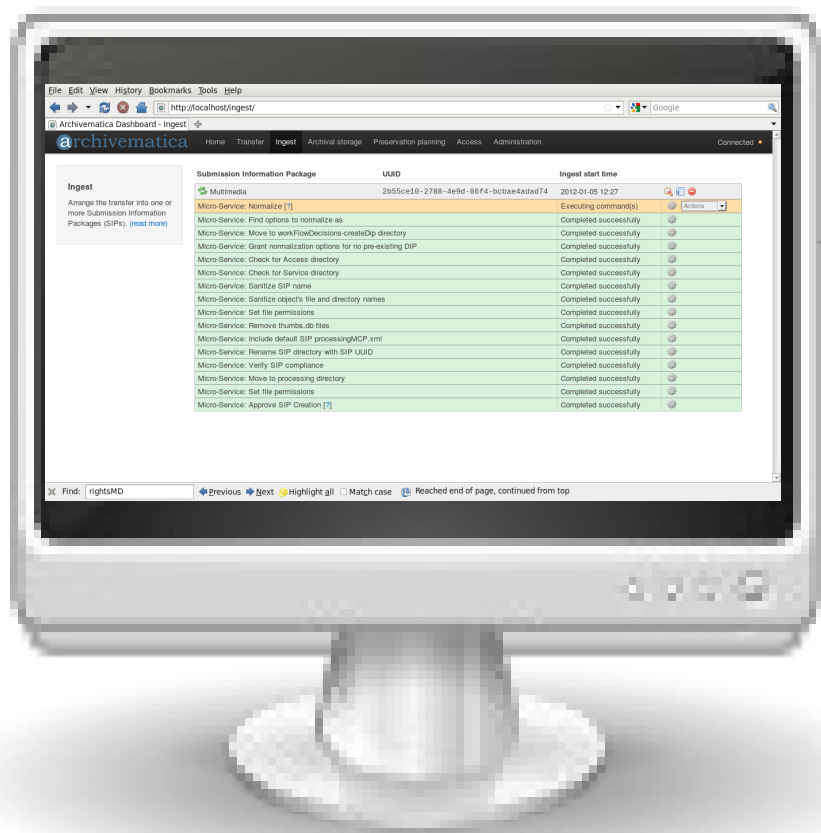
File Edit View History Bookmarks Tools Help

http://localhost/ingest/

Google

Archivematica Dashboard - Ingest

archivematica Home Transfer Ingest Archival storage Preservation planning Access Administration Connected

Ingest

Arrange the transfer into one or more Submission Information Packages (SIPs). (read more)

| Submission Information Package | UUID | Ingest start time | |
|---|---|---|---|
| Multimedia | 2b55ce10-2788-4e9d-86f4-bcbae4adad74 | 2012-01-05 12:27 | |
| Micro-Service: Normalize [?] | | Executing command(s) | Actions |
| Micro-Service: Find options to normalize as | | Completed successfully | |
| Micro-Service: Move to workFlowDecisions-createDip directory | | Completed successfully | |
| Micro-Service: Grant normalization options for no pre-existing DIP | | Completed successfully | |
| Micro-Service: Check for Access directory | | Completed successfully | |
| Micro-Service: Check for Service directory | | Completed successfully | |
| Micro-Service: Sanitize SIP name | | Completed successfully | |
| Micro-Service: Sanitize object's file and directory names | | Completed successfully | |
| Micro-Service: Set file permissions | | Completed successfully | |
| Micro-Service: Remove thumbs.db files | | Completed successfully | |
| Micro-Service: Include default SIP processingMCP.xml | | Completed successfully | |
| Micro-Service: Rename SIP directory with SIP UUID | | Completed successfully | |
| Micro-Service: Verify SIP compliance | | Completed successfully | |
| Micro-Service: Move to processing directory | | Completed successfully | |
| Micro-Service: Set file permissions | | Completed successfully | |
| Micro-Service: Approve SIP Creation [?] | | Completed successfully | |

Find: rightsMD Previous Next Highlight all Match case Reached end of page, continued from top